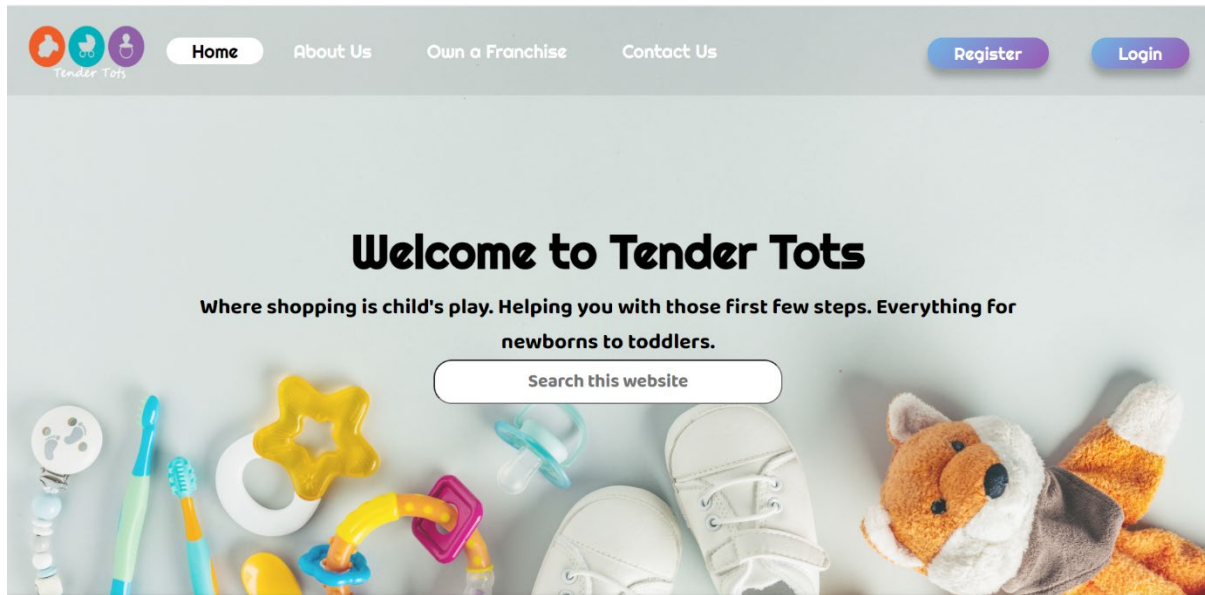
Tender Tots

Home About Us Own a Franchise Contact Us

Register Login

Welcome to Tender Tots

Where shopping is child's play. Helping you with those first few steps. Everything for newborns to toddlers.

Search this website